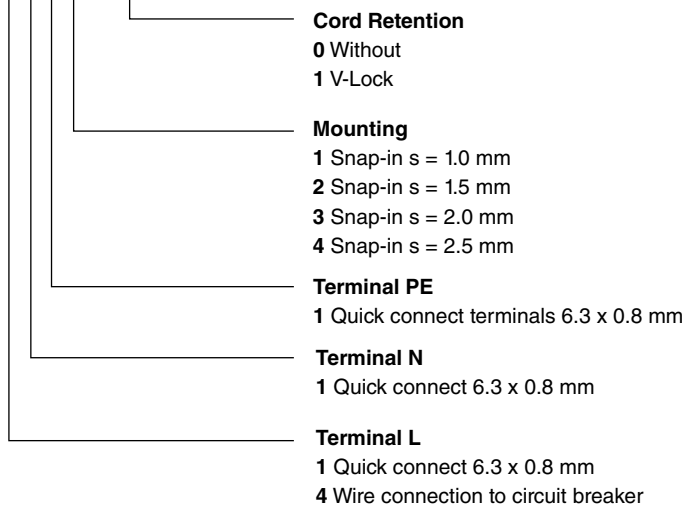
**Cord Retention**
**0** Without
**1** V-Lock

**Mounting**
**1** Snap-in s = 1.0 mm
**2** Snap-in s = 1.5 mm
**3** Snap-in s = 2.0 mm
**4** Snap-in s = 2.5 mm

**Terminal PE**
**1** Quick connect terminals 6.3 x 0.8 mm

**Terminal N**
**1** Quick connect 6.3 x 0.8 mm

**Terminal L**
**1** Quick connect 6.3 x 0.8 mm
**4** Wire connection to circuit breaker